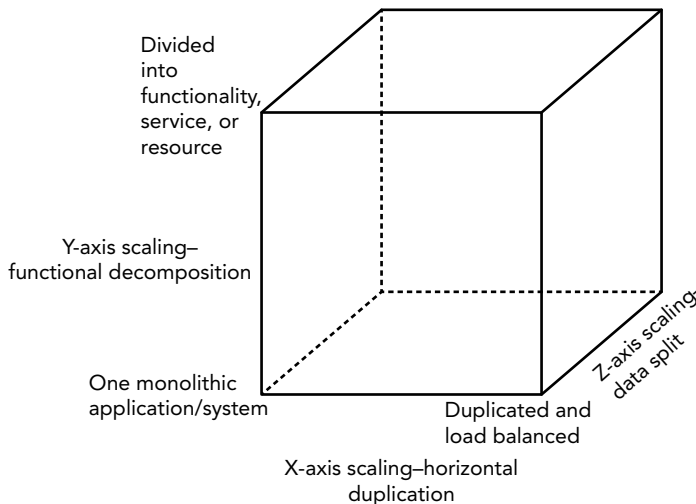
Divided into functionality, service, or resource

Y-axis scaling– functional decomposition

One monolithic application/system

Duplicated and load balanced

Z-axis scaling– data split

X-axis scaling–horizontal duplication